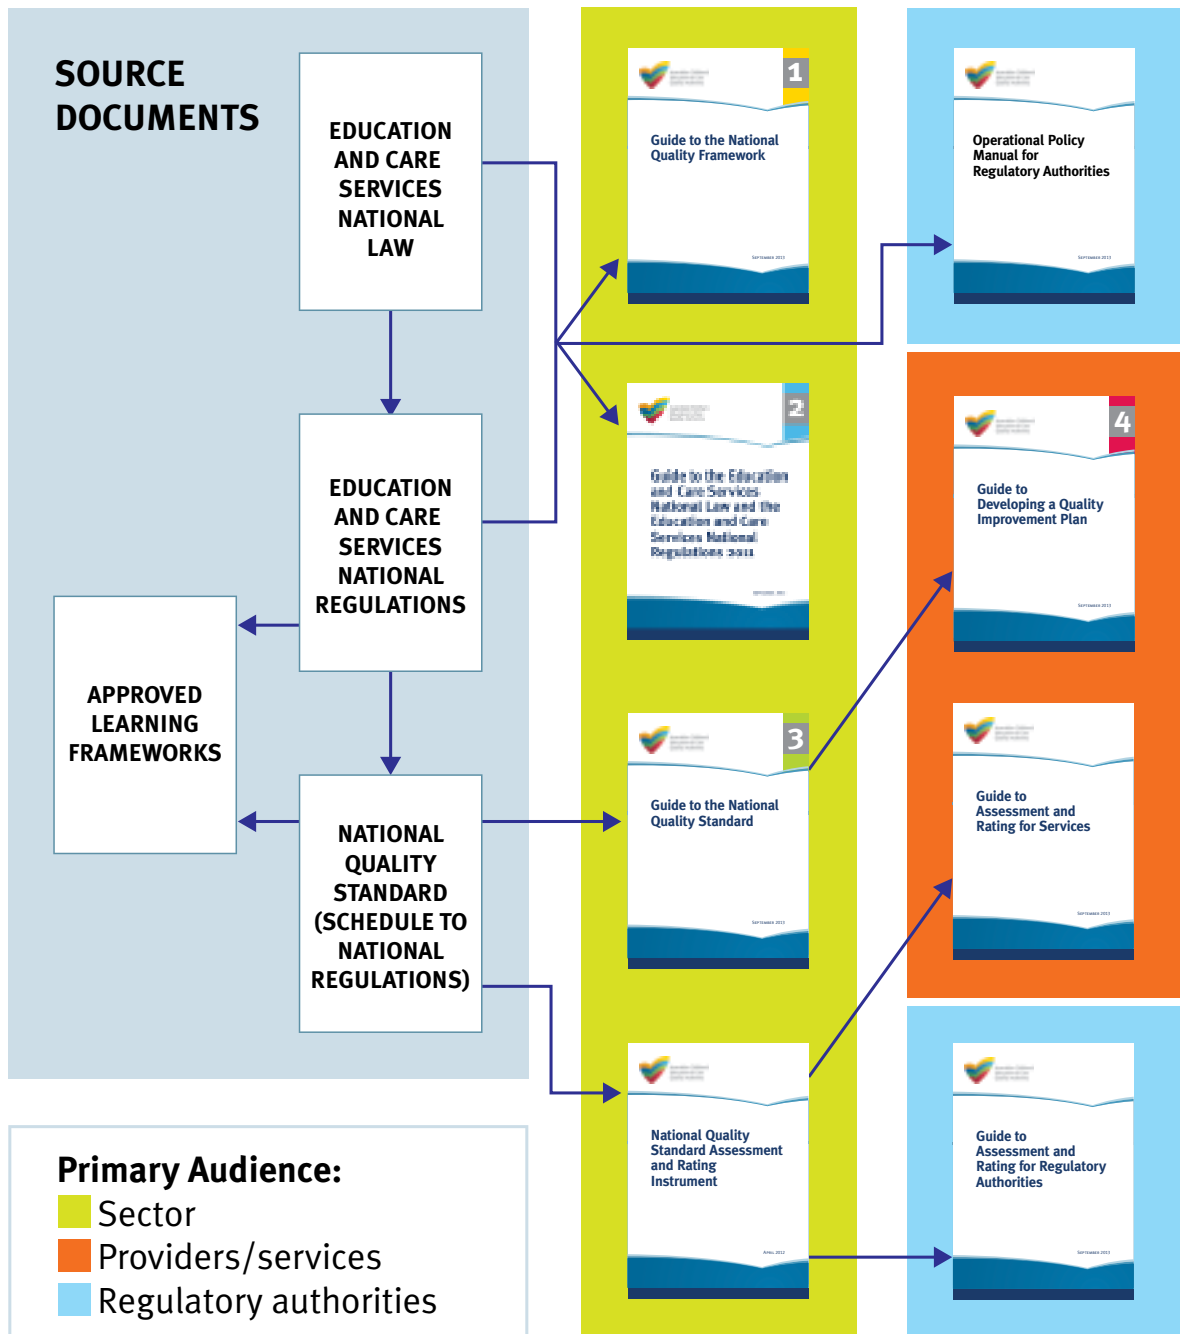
SOURCE DOCUMENTS

EDUCATION AND CARE SERVICES NATIONAL LAW

EDUCATION AND CARE SERVICES NATIONAL REGULATIONS

APPROVED LEARNING FRAMEWORKS

NATIONAL QUALITY STANDARD (SCHEDULE TO NATIONAL REGULATIONS)

1
Guide to the National Quality Framework

2
Guide to the Education and Care Services National Law and the Education and Care Services National Regulations 2011

3
Guide to the National Quality Standard

National Quality Standard Assessment and Rating Instrument

Operational Policy Manual for Regulatory Authorities

4
Guide to Developing a Quality Improvement Plan

Guide to Assessment and Rating for Services

Guide to Assessment and Rating for Regulatory Authorities

Primary Audience:
Sector
Providers/services
Regulatory authorities